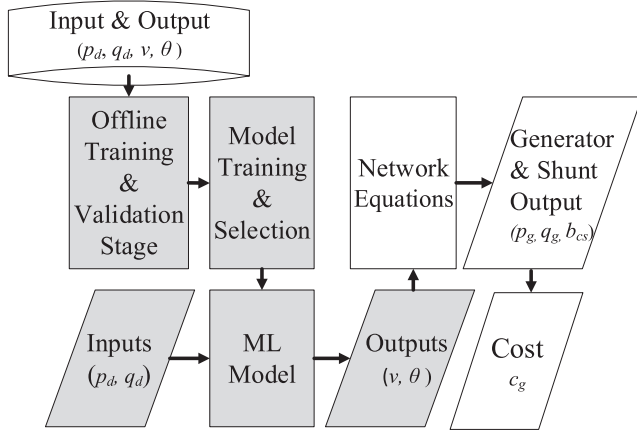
Input & Output
$(p_d, q_d, v, \theta)$

Offline Training & Validation Stage

Model Training & Selection

Network Equations

Generator & Shunt Output
$(p_g, q_g, b_{cs})$

Inputs
$(p_d, q_d)$

ML Model

Outputs
$(v, \theta)$

Cost
$c_g$